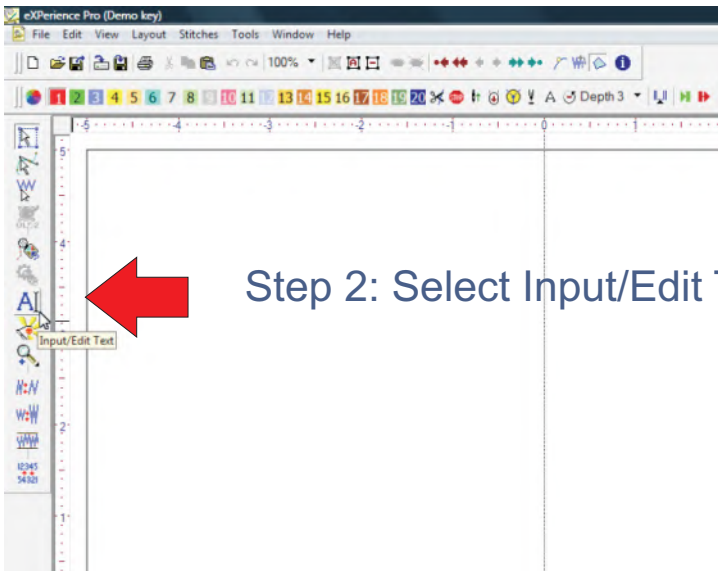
eXPerience Pro (Demo key)

File Edit View Layout Stitches Tools Window Help

100%

1 2 3 4 5 6 7 8 9 10 11 12 13 14 15 16 17 18 19 20

A Depth 3

-5 -4 -3 -2 -1 0

5

4

3

2

1

Input/Edit Text

12345
54321

Step 2: Select Input/Edit T